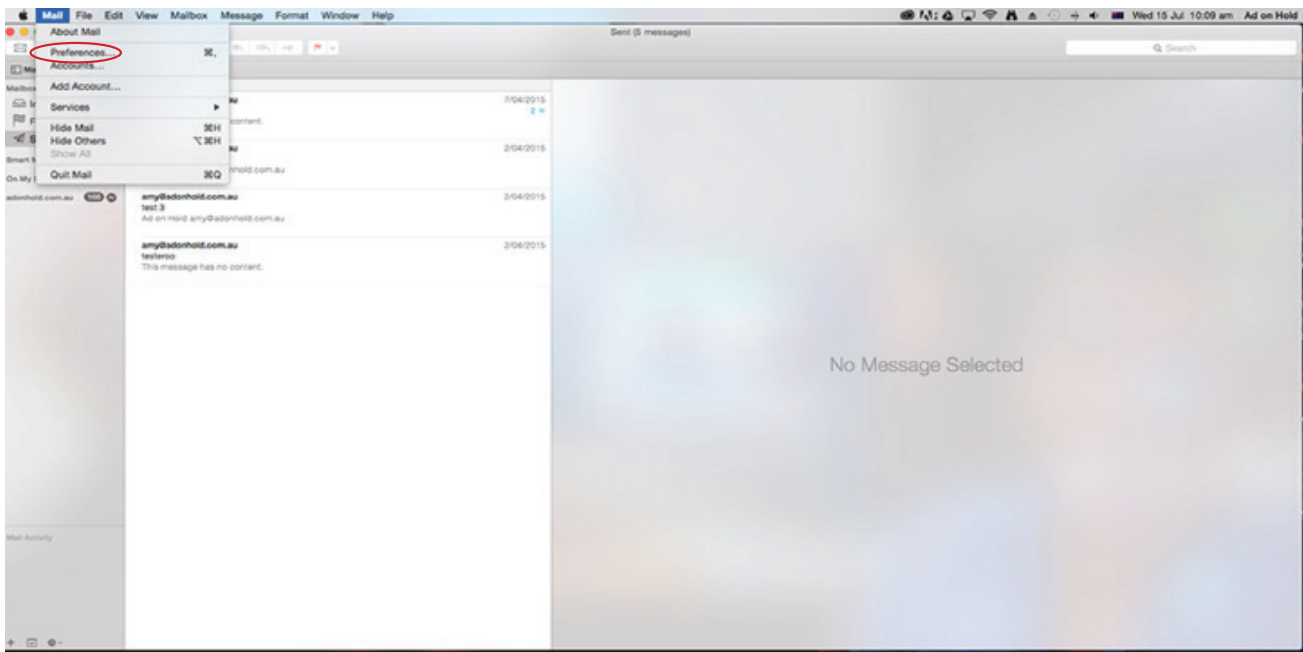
Mail File Edit View Mailbox Message Format Window Help

Wed 15 Jul 10:09 am Ad on Hold

About Mail
Preferences... ⌘,
Accounts...
Add Account...
Services
Hide Mail ⌘H
Hide Others ⌥⌘H
Show All
Quit Mail ⌘Q

Sent (5 messages)

Search

Mailbox
Smart
On My
adonhold.com.au 100

u 7/04/2015
2
content.

u 2/04/2015
hold.com.au

amy@adonhold.com.au 2/04/2015
test 3
Ad on Hold amy@adonhold.com.au

amy@adonhold.com.au 2/04/2015
testeroo
This message has no content.

No Message Selected

Mail Activity